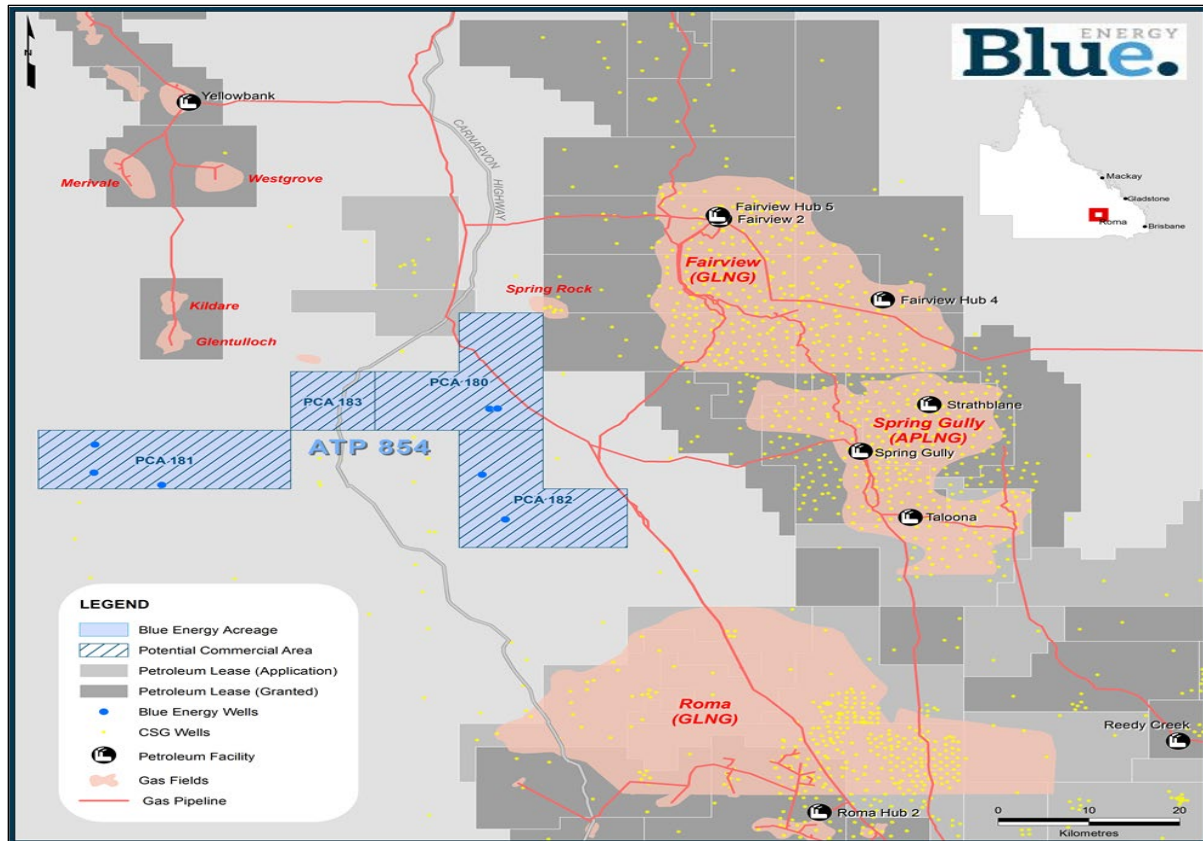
N

Blue. ENERGY

Mackay
Gladstone
Roma
Brisbane

Yellowbank
Merivale
Westgrove
Kildare
Glentulloch
CARNARVON HIGHWAY
Spring Rock
Fairview Hub 5
Fairview 2
Fairview (GLNG)
Fairview Hub 4
PCA 180
PCA 183
PCA 181
ATP 854
PCA 182
Strathblane
Spring Gully (APLNG)
Spring Gully
Taloona
Roma (GLNG)
Reedy Creek
Roma Hub 2

LEGEND
Blue Energy Acreage
Potential Commercial Area
Petroleum Lease (Application)
Petroleum Lease (Granted)
Blue Energy Wells
CSG Wells
Petroleum Facility
Gas Fields
Gas Pipeline

0 10 20
Kilometres